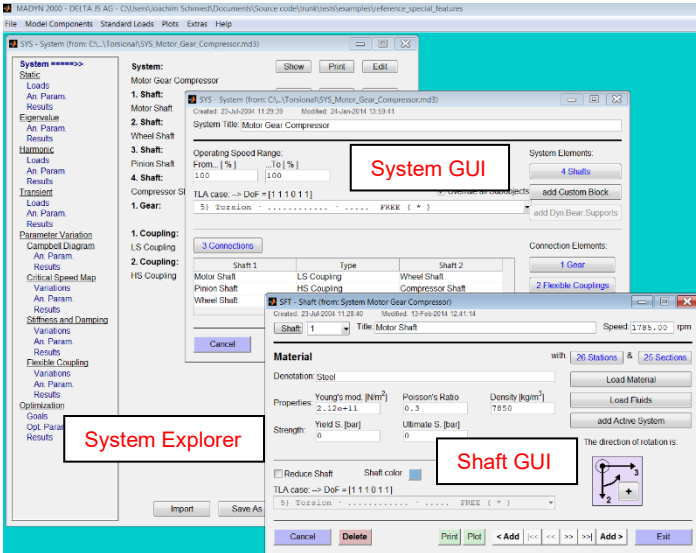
MADYN 2000 - DELTA JS AG - C:\Users\Joachim Schmied\Documents\Source code\trunk\tests\examples\reference_special_features

File Model Components Standard Loads Plots Extras Help

SYS - System (from: C:\...\Torsional\SYS_Motor_Gear_Compressor.md3)

System =====>>
Static
Loads
An. Param.
Results
Eigenvalue
An. Param.
Results
Harmonic
Loads
An. Param.
Results
Transient
Loads
An. Param.
Results
Parameter Variation
Campbell Diagram
An. Param.
Results
Critical Speed Map
Variations
An. Param.
Results
Stiffness and Damping
Variations
An. Param.
Results
Flexible Coupling
Variations
An. Param.
Results
Optimization
Goals
Opt. Param.
Results

System:
Motor Gear Compressor
1. Shaft:
Motor Shaft
2. Shaft:
Wheel Shaft
3. Shaft:
Pinion Shaft
4. Shaft:
Compressor Sh
1. Gear:
1. Coupling:
LS Coupling
2. Coupling:
HS Coupling

Show Print Edit

Import Save As

SYS - System (from: C:\...\Torsional\SYS_Motor_Gear_Compressor.md3)
Created: 23-Jul-2004 11:29:39 Modified: 24-Jan-2014 13:59:41
System Title: Motor Gear Compressor

Operating Speed Range:
From... [ % ] ...To [ % ]
100 100

System GUI

TLA case: --> DoF = [ 1 1 1 0 1 1 ]
Override all Subobjects
5) Torsion - ............ - ..... FREE ( * )

System Elements:
4 Shafts
add Custom Block
add Dyn.Bear.Supports

3 Connections

| Shaft 1 | Type | Shaft 2 |
|---|---|---|
| Motor Shaft | LS Coupling | Wheel Shaft |
| Pinion Shaft | HS Coupling | Compressor Shaft |
| Wheel Shaft | | |

Connection Elements:
1 Gear
2 Flexible Couplings

Cancel

SFT - Shaft (from: System Motor Gear Compressor)
Created: 23-Jul-2004 11:28:40 Modified: 13-Feb-2014 12:41:14
Shaft 1 Title: Motor Shaft Speed: 1785.00 rpm

Material
with 26 Stations & 25 Sections
Denotation: Steel
Load Material
Properties: Young's mod. [N/m$^2$] 2.12e+11 Poisson's Ratio 0.3 Density [kg/m$^3$] 7850
Load Fluids
add Active System
Strength: Yield S. [bar] 0 Ultimate S. [bar] 0
The direction of rotation is:

System Explorer

Shaft GUI

Reduce Shaft Shaft color
TLA case: --> DoF = [ 1 1 1 0 1 1 ]
5) Torsion - ............ - ..... FREE ( * )

3
2
+

Cancel Delete Print Plot < Add |<< << >> >>| Add > Exit